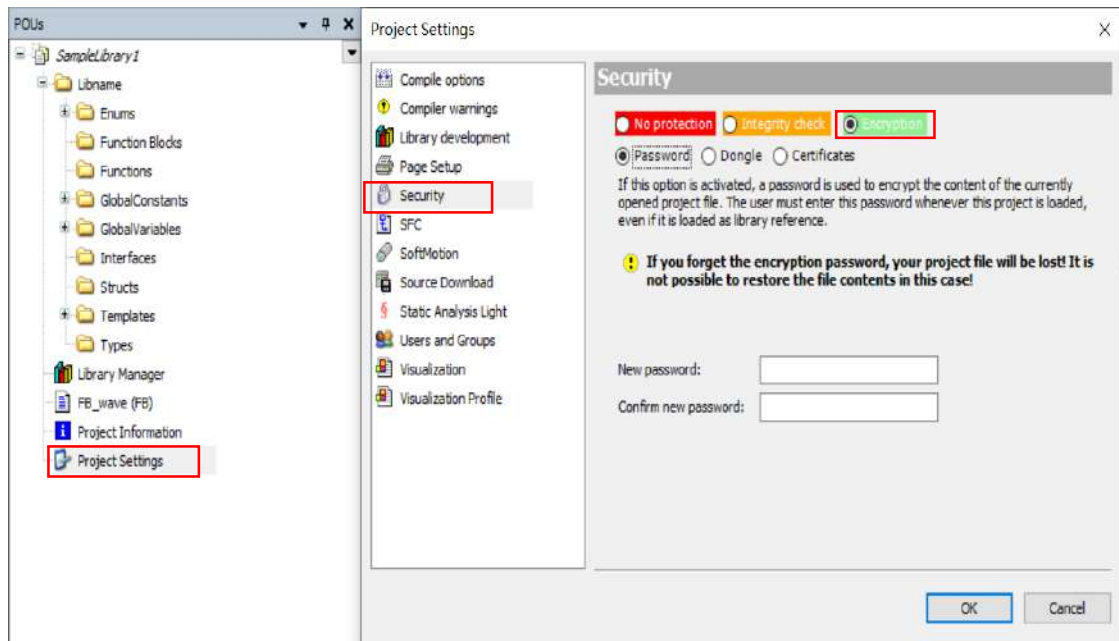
POUs
SampleLibrary1
Libname
Enums
Function Blocks
Functions
GlobalConstants
GlobalVariables
Interfaces
Structs
Templates
Types
Library Manager
FB_wave (FB)
Project Information
Project Settings

Project Settings

Compile options
Compiler warnings
Library development
Page Setup
Security
SFC
SoftMotion
Source Download
Static Analysis Light
Users and Groups
Visualization
Visualization Profile

Security

No protection
Integrity check
Encryption

Password
Dongle
Certificates

If this option is activated, a password is used to encrypt the content of the currently opened project file. The user must enter this password whenever this project is loaded, even if it is loaded as library reference.

If you forget the encryption password, your project file will be lost! It is not possible to restore the file contents in this case!

New password:
Confirm new password:

OK
Cancel